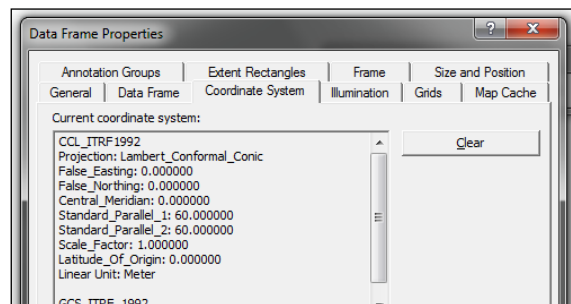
Data Frame Properties

?
X

Annotation Groups
Extent Rectangles
Frame
Size and Position
General
Data Frame
Coordinate System
Illumination
Grids
Map Cache

Current coordinate system:

CCL_ITRF1992
Projection: Lambert_Conformal_Conic
False_Easting: 0.000000
False_Northing: 0.000000
Central_Meridian: 0.000000
Standard_Parallel_1: 60.000000
Standard_Parallel_2: 60.000000
Scale_Factor: 1.000000
Latitude_Of_Origin: 0.000000
Linear Unit: Meter

GCS_ITRF_1992

Clear